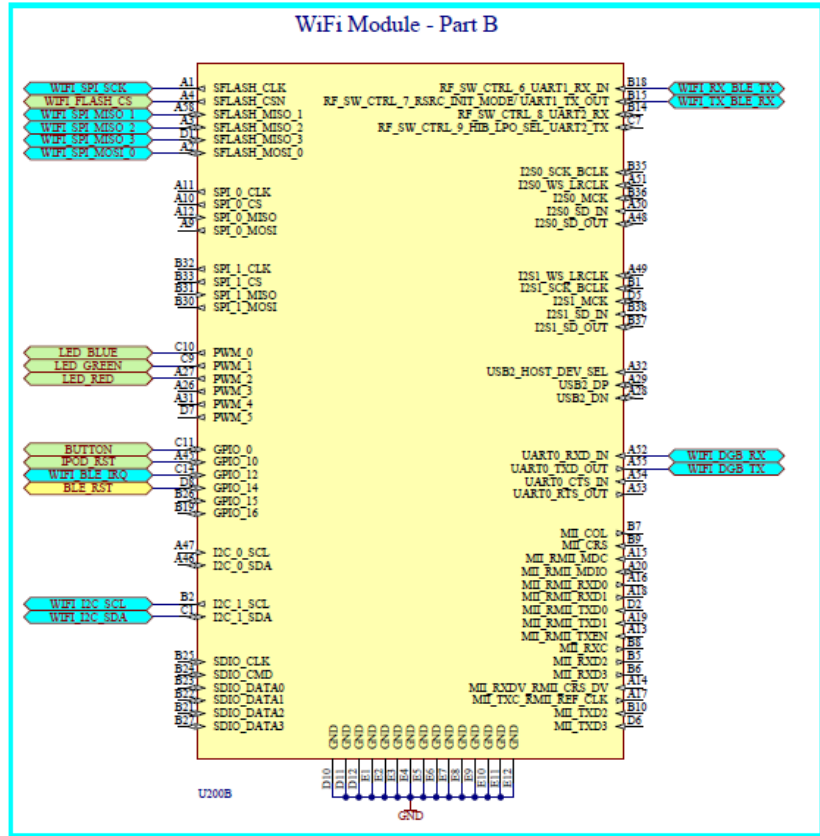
WiFi Module - Part B

WIFI_SPI_SCK
WIFI_FLASH_CS
WIFI_SPI_MISO_1
WIFI_SPI_MISO_2
WIFI_SPI_MISO_3
WIFI_SPI_MOSI_0

A1 SFLASH_CLK
A4 SFLASH_CSN
A38 SFLASH_MISO_1
A3 SFLASH_MISO_2
D1 SFLASH_MISO_3
A2 SFLASH_MOSI_0

A11 SPI_0_CLK
A10 SPI_0_CS
A12 SPI_0_MISO
A9 SPI_0_MOSI

B32 SPI_1_CLK
B33 SPI_1_CS
B31 SPI_1_MISO
B30 SPI_1_MOSI

LED_BLUE
LED_GREEN
LED_RED

C10 PWM_0
C9 PWM_1
A27 PWM_2
A26 PWM_3
A31 PWM_4
D7 PWM_5

BUTTON
IPOD_RST
WIFI_BLE_IRQ
BLE_RST

C11 GPIO_0
A45 GPIO_10
C14 GPIO_12
D8 GPIO_14
B26 GPIO_15
B19 GPIO_16

A47 I2C_0_SCL
A46 I2C_0_SDA

WIFI_I2C_SCL
WIFI_I2C_SDA

B2 I2C_1_SCL
C1 I2C_1_SDA

B25 SDIO_CLK
B24 SDIO_CMD
B23 SDIO_DATA0
B22 SDIO_DATA1
B21 SDIO_DATA2
B27 SDIO_DATA3

RF_SW_CTRL_6_UART1_RX_IN B18
RF_SW_CTRL_7_RSRC_INIT_MODE/_UART1_TX_OUT B15
RF_SW_CTRL_8_UART2_RX B14
RF_SW_CTRL_9_HIB_LPO_SEL_UART2_TX C7

WIFI_RX_BLE_TX
WIFI_TX_BLE_RX

I2S0_SCK_BCLK B35
I2S0_WS_LRCLK A51
I2S0_MCK B36
I2S0_SD_IN A50
I2S0_SD_OUT A48

I2S1_WS_LRCLK A49
I2S1_SCK_BCLK B1
I2S1_MCK D5
I2S1_SD_IN B38
I2S1_SD_OUT B37

USB2_HOST_DEV_SEL A32
USB2_DP A29
USB2_DN A28

UART0_RXD_IN A52
UART0_TXD_OUT A35
UART0_CTS_IN A34
UART0_RTS_OUT A33

WIFI_DGB_RX
WIFI_DGB_TX

MII_COL B7
MII_CRS B9
MII_RMII_MDC A15
MII_RMII_MDIO A20
MII_RMII_RXD0 A16
MII_RMII_RXD1 A18
MII_RMII_TXD0 D2
MII_RMII_TXD1 A19
MII_RMII_TXEN A13
MII_RXC B8
MII_RXD2 B5
MII_RXD3 B6
MII_RXDV_RMII_CRS_DV A14
MII_TXC_RMII_REF_CLK A17
MII_TXD2 B10
MII_TXD3 D6

GND GND GND GND GND GND GND GND GND GND GND GND GND GND GND GND
D10 D11 D12 E1 E2 E3 E4 E5 E6 E7 E8 E9 E10 E11 E12

U200B

GND